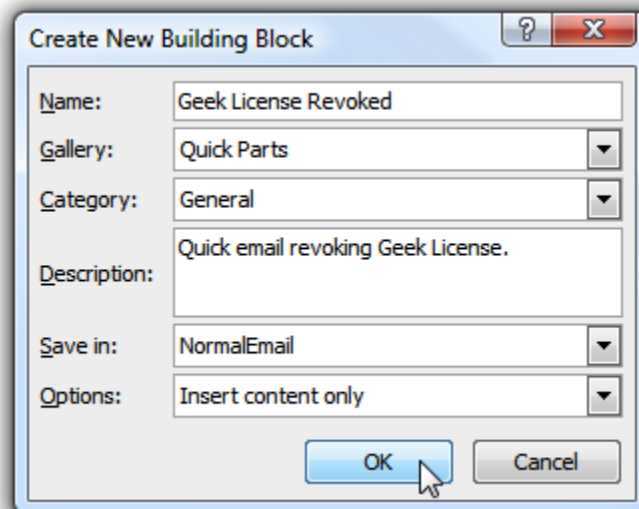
Create New Building Block

?

X

Name: Geek License Revoked

Gallery: Quick Parts

Category: General

Description: Quick email revoking Geek License.

Save in: NormalEmail

Options: Insert content only

OK

Cancel